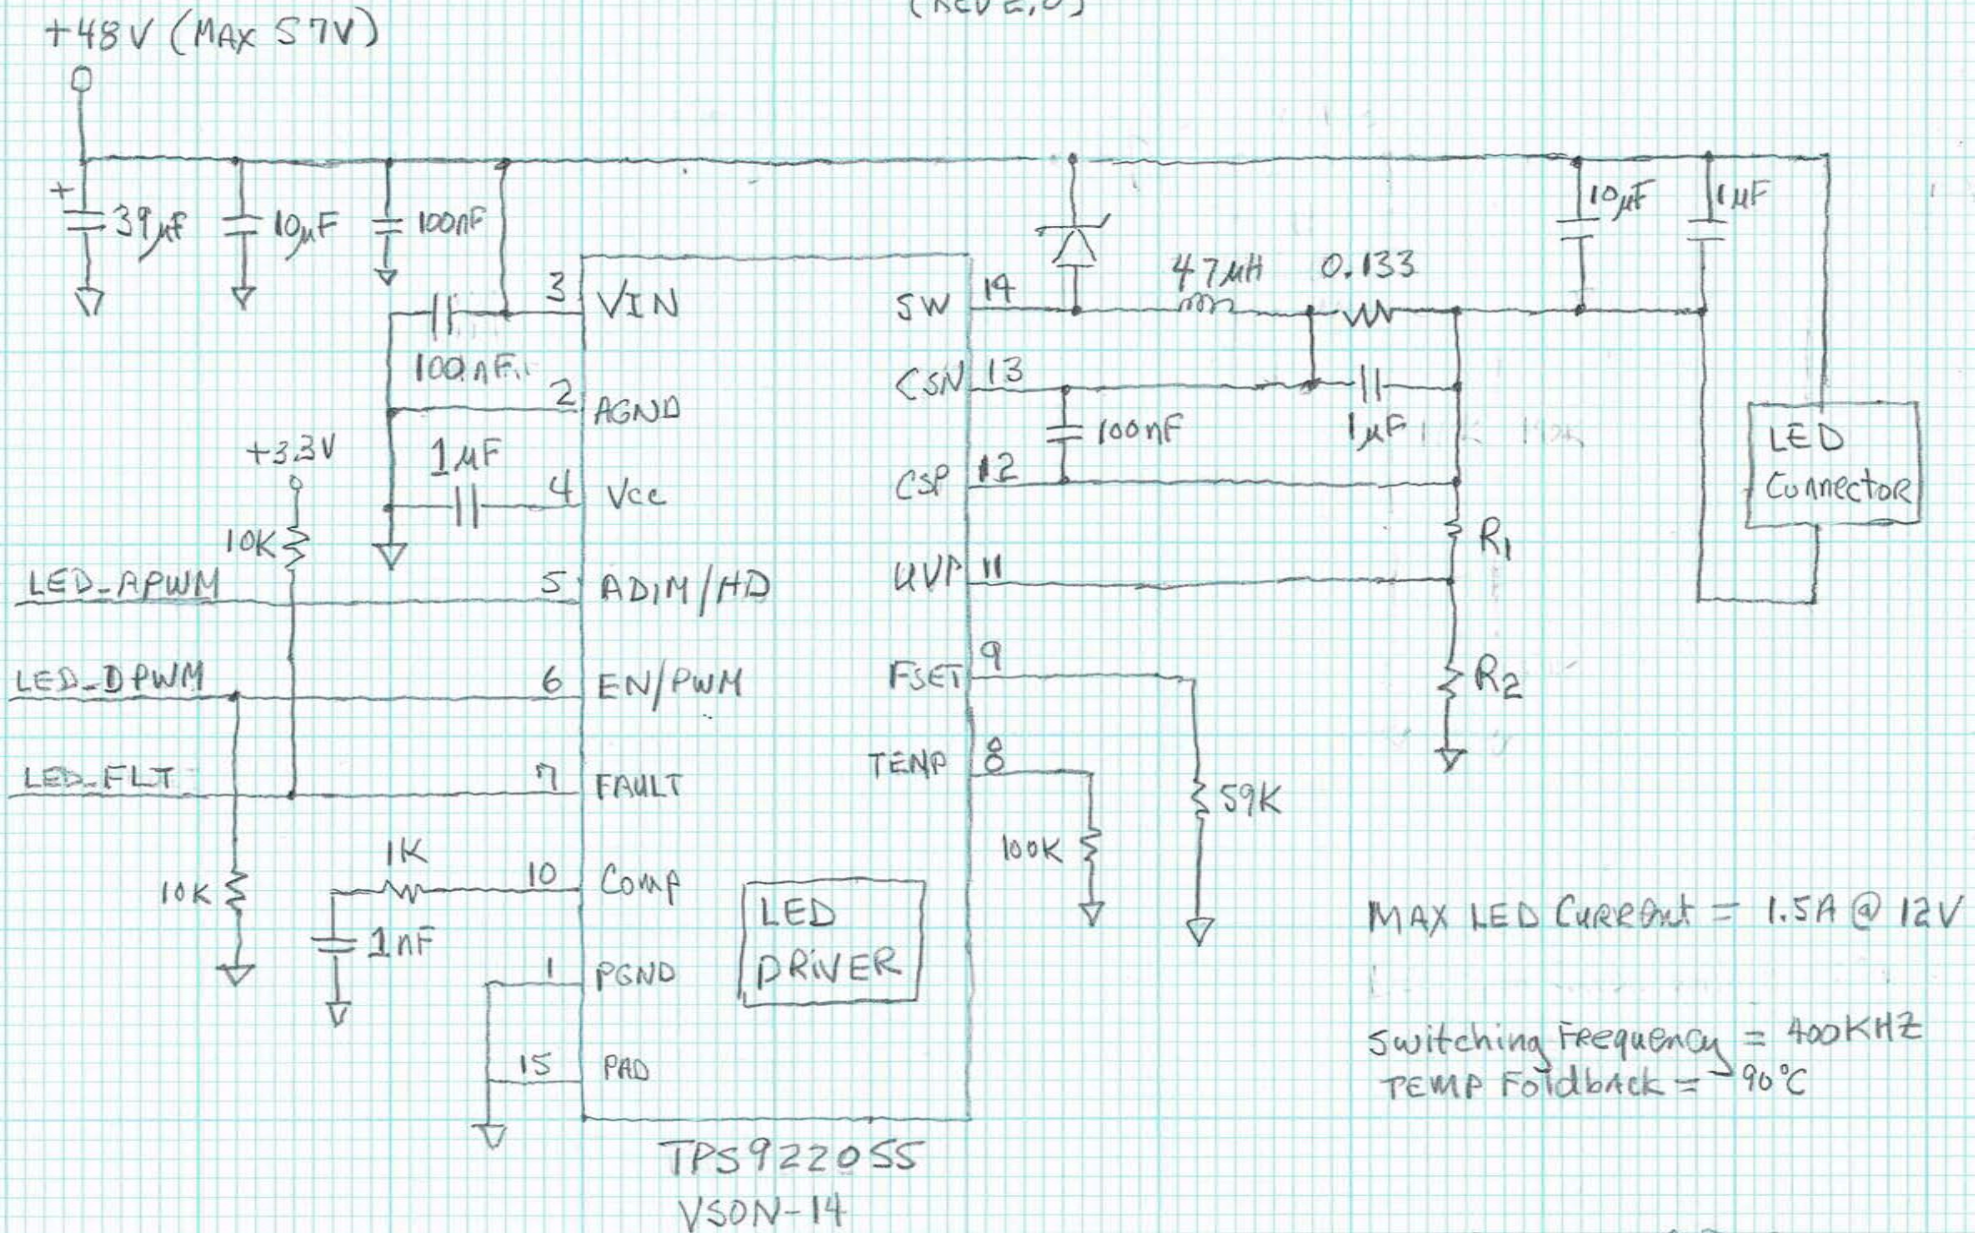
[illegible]

+48V (MAX 57V)

+ 39μF  10μF  100nF

10μF  1μF

47μH  0.133

3 VIN
100nF
2 AGND
+3.3V
1μF
4 Vcc
10K
LED_APWM
5 ADIM/HD
LED_DPWM
6 EN/PWM
LED_FLT
7 FAULT
1K
10 COMP
10K
1nF
1 PGND
15 PAD

LED DRIVER

TPS92205S
VSON-14

SW 14
CSN 13
100nF
1μF
CSP 12
UVP 11
FSET 9
TEMP 8
100K
59K
R1
R2

LED Connector

MAX LED Current = 1.5A @ 12V

Switching Frequency = 400KHZ
TEMP Foldback = 90°C